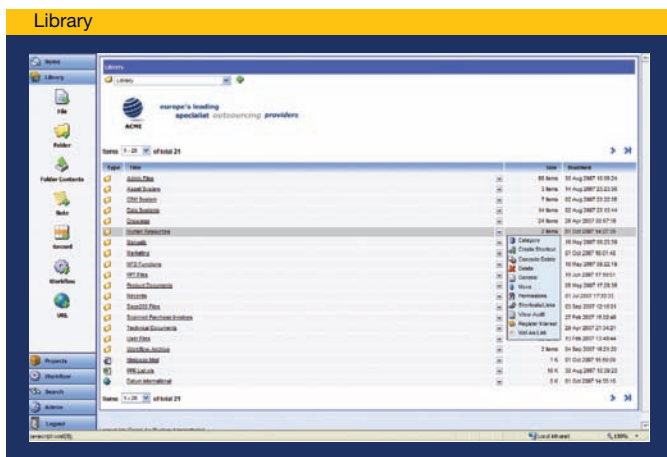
Library

Home
Library
File
Folder
Folder Contents
Note
Record
Workflow
URL
Projects
Workflow
Search
Admin
Logout

Library
Library

europe's leading specialist outsourcing providers
ACME

Items 1 - 20 of total 21

| Type | Title | | Size | Modified |
|---|---|---|---|---|
| | Admin Files | | 65 Items | 30 Aug 2007 10:58:24 |
| | Asset System | | 3 Items | 14 Aug 2007 23:23:36 |
| | CRM System | | 7 Items | 02 Aug 2007 23:22:18 |
| | Data Systems | | 54 Items | 02 Aug 2007 23:22:44 |
| | Drawings | | 24 Items | 29 Apr 2007 20:57:16 |
| | Human Resources | | 2 Items | 01 Oct 2007 14:27:19 |
| | Manuals | | | 18 May 2007 09:23:18 |
| | Marketing | | | 07 Oct 2007 06:01:42 |
| | NFS Functions | | | 18 May 2007 06:22:18 |
| | RFT Files | | | 13 Aug 2007 07:50:51 |
| | Product Documents | | | 06 May 2007 17:28:36 |
| | Records | | | 01 Jul 2007 17:22:23 |
| | Sage200 Files | | | 03 Sep 2007 12:12:24 |
| | Scanned Purchase Invoices | | | 27 Feb 2007 10:32:48 |
| | Technical Documents | | | 29 Apr 2007 21:24:27 |
| | User Files | | | 11 Feb 2007 13:48:44 |
| | Workflow Archive | | 2 Items | 04 Sep 2007 18:24:20 |
| | Welcome.html | | 1 K | 01 Oct 2007 16:50:09 |
| | PRE List.xls | | 98 K | 30 Jan 2007 10:39:22 |
| | Datum International | | 0 K | 01 Oct 2007 14:55:18 |

Categorize
Create Shortcut
Cascade Delete
Delete
Rename
Move
Permissions
Shortcuts/Links
View Audit
Register Interest
Add as Link

Items 1 - 20 of total 21

javascript:void(0);
Local intranet
100%